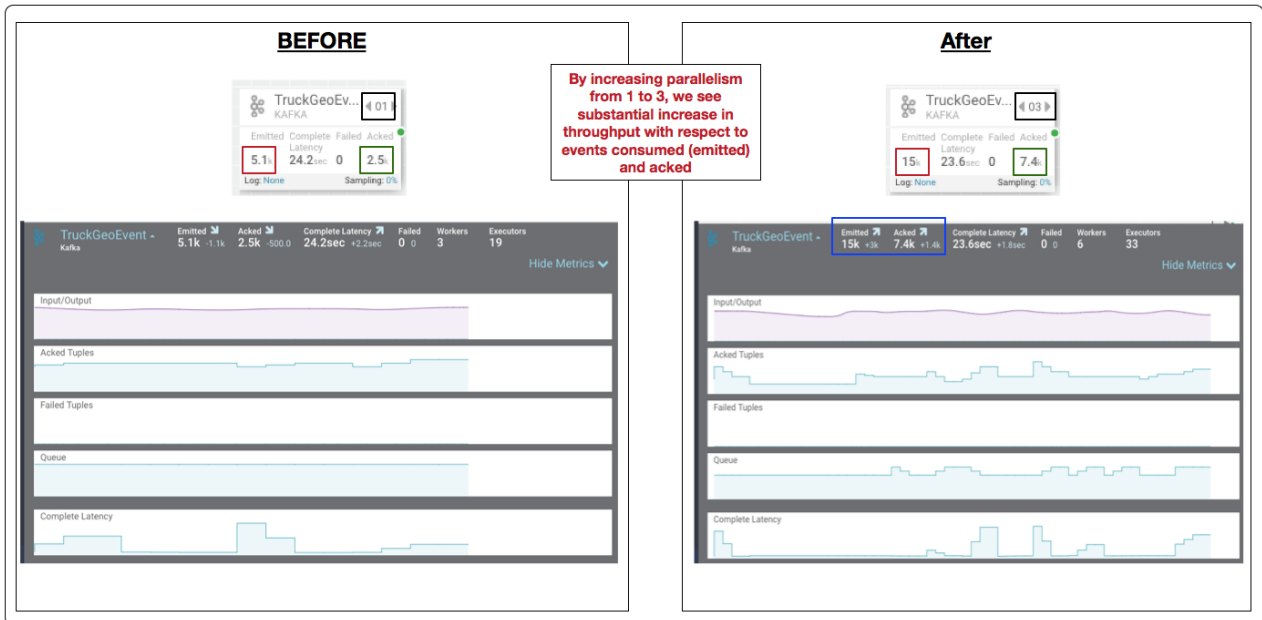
BEFORE

TruckGeoEv... 01
KAFKA

| Emitted | Complete Latency | Failed | Acked |
|---|---|---|---|
| 5.1k | 24.2sec | 0 | 2.5k |

Log: None Sampling: 0%

TruckGeoEvent
Kafka

| Emitted | Acked | Complete Latency | Failed | Workers | Executors |
|---|---|---|---|---|---|
| 5.1k -1.1k | 2.5k -500.0 | 24.2sec +2.2sec | 0 0 | 3 | 19 |

Hide Metrics

Input/Output

Acked Tuples

Failed Tuples

Queue

Complete Latency

By increasing parallelism from 1 to 3, we see substantial increase in throughput with respect to events consumed (emitted) and acked

After

TruckGeoEv... 03
KAFKA

| Emitted | Complete Latency | Failed | Acked |
|---|---|---|---|
| 15k | 23.6sec | 0 | 7.4k |

Log: None Sampling: 0%

TruckGeoEvent
Kafka

| Emitted | Acked | Complete Latency | Failed | Workers | Executors |
|---|---|---|---|---|---|
| 15k +3k | 7.4k +1.4k | 23.6sec +1.8sec | 0 0 | 6 | 33 |

Hide Metrics

Input/Output

Acked Tuples

Failed Tuples

Queue

Complete Latency